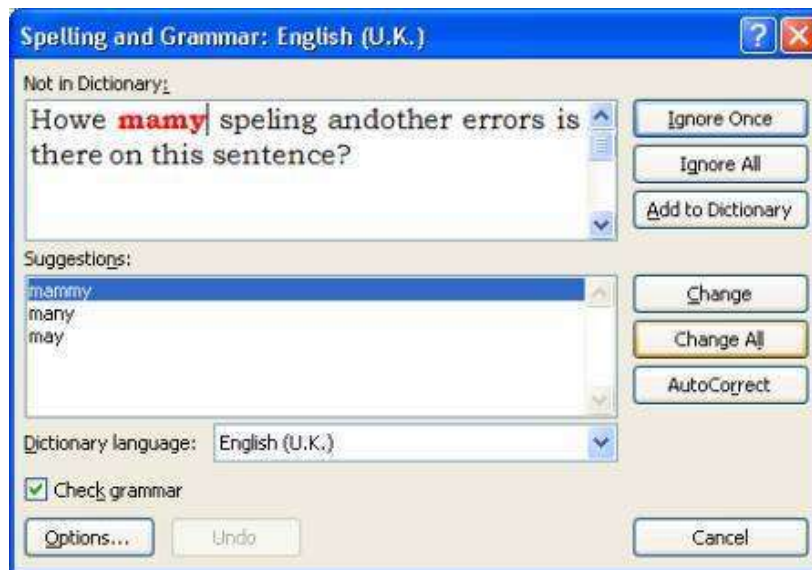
Spelling and Grammar: English (U.K.)

Not in Dictionary:

Howe mamy speling andother errors is there on this sentence?

Ignore Once
Ignore All
Add to Dictionary

Suggestions:

mammy
many
may

Change
Change All
AutoCorrect

Dictionary language: English (U.K.)

Check grammar

Options...
Undo
Cancel